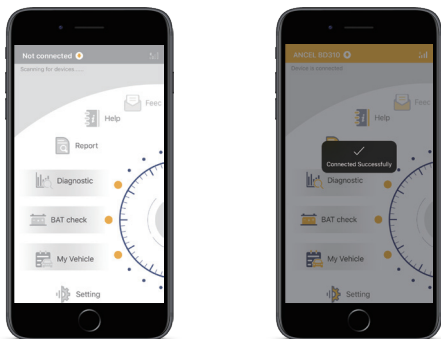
Not connected
Scanning for devices......
Feec
Help
Report
Diagnostic
BAT check
My Vehicle
Setting

ANCEL BD310
Device is connected
Feec
Help
Connected Successfully
Diagnostic
BAT check
My Vehicle
Setting